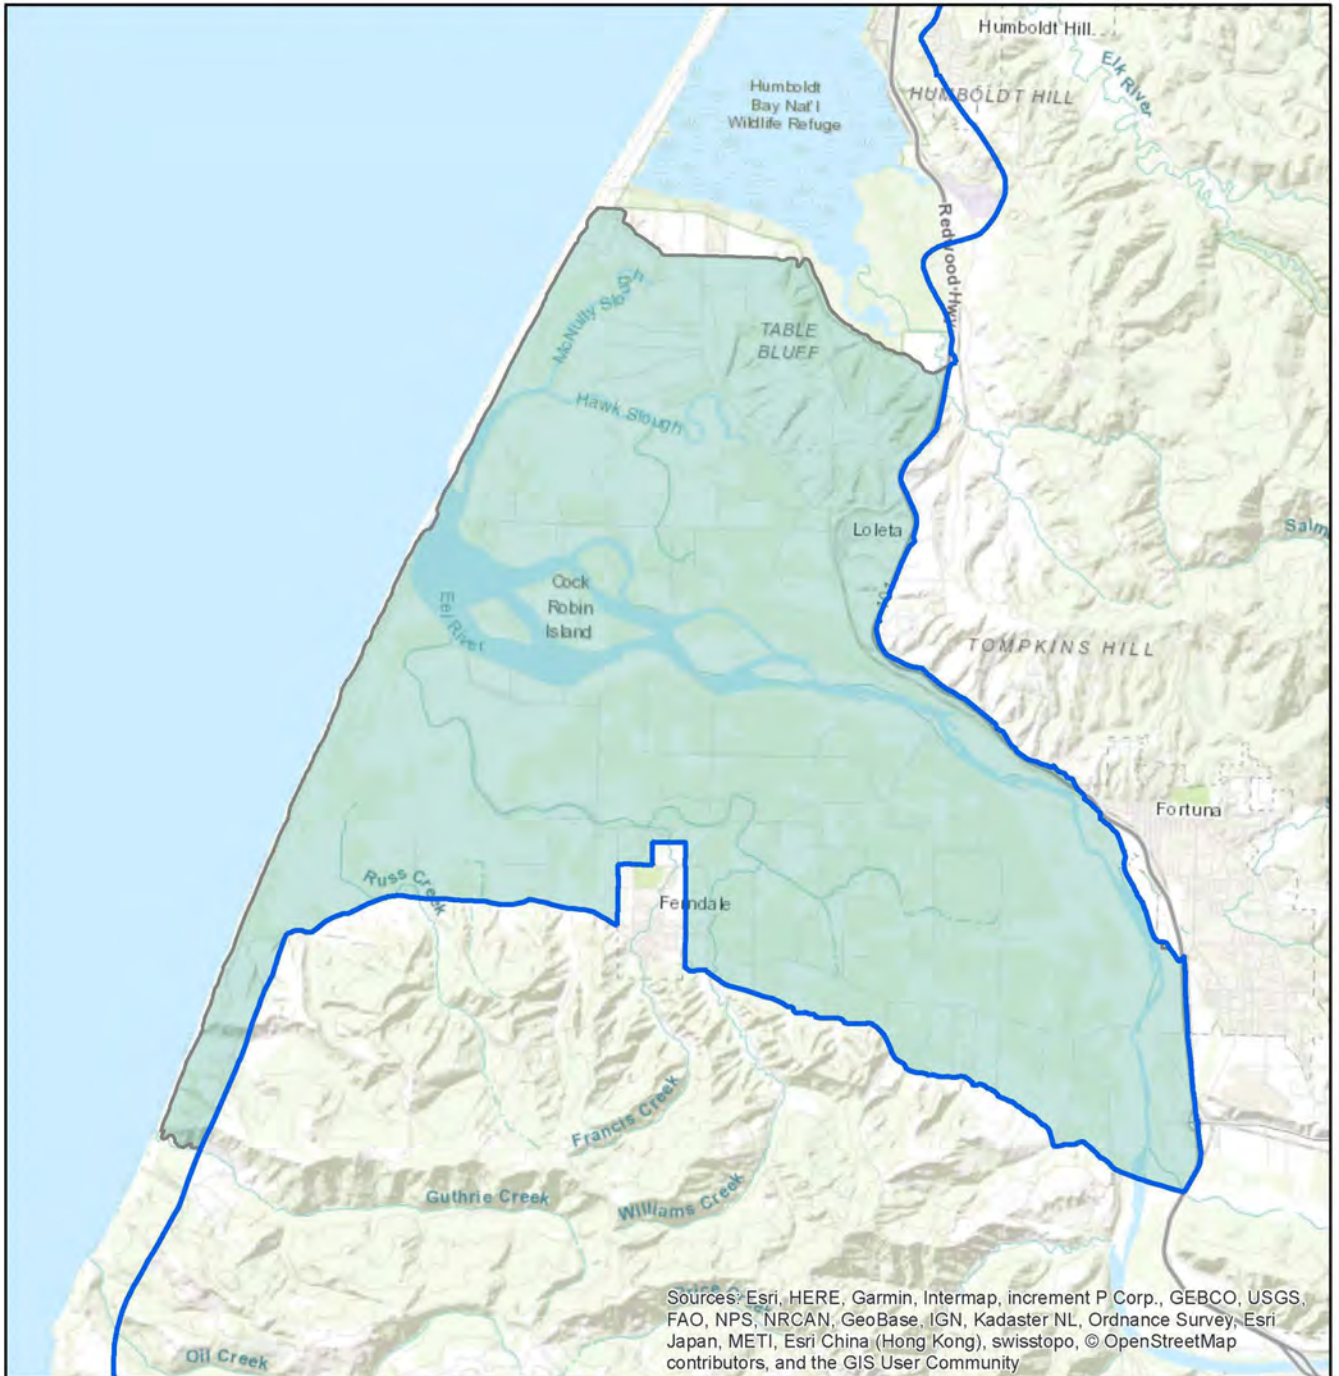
Humboldt Hill

Elk River

HUMBOLDT HILL

Humboldt Bay Nat'l Wildlife Refuge

Redwood Hwy

McNulty Slough

TABLE BLUFF

Hawk Slough

Loleta

Salm

Cock Robin Island

Eel River

TOMPKINS HILL

Fortuna

Russ Creek

Ferndale

Francis Creek

Guthrie Creek

Williams Creek

Oil Creek

Sources: Esri, HERE, Garmin, Intermap, increment P Corp., GEBCO, USGS, FAO, NPS, NRCAN, GeoBase, IGN, Kadaster NL, Ordnance Survey, Esri Japan, METI, Esri China (Hong Kong), swisstopo, © OpenStreetMap contributors, and the GIS User Community